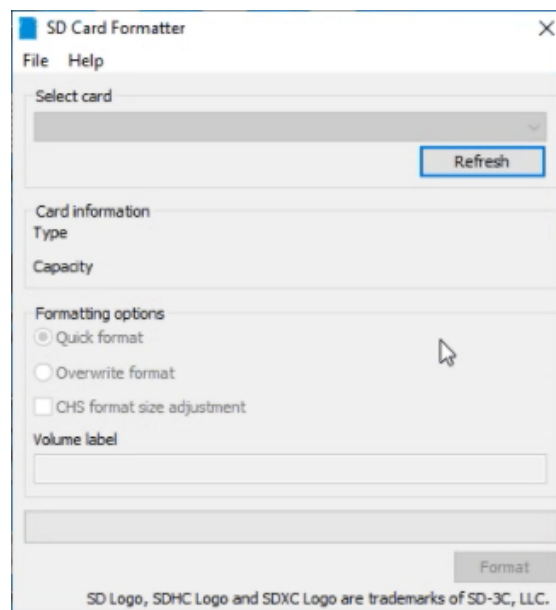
SD Card Formatter
×
File Help

Select card

Refresh

Card information
Type

Capacity

Formatting options
Quick format
Overwrite format
CHS format size adjustment
Volume label

Format

SD Logo, SDHC Logo and SDXC Logo are trademarks of SD-3C, LLC.